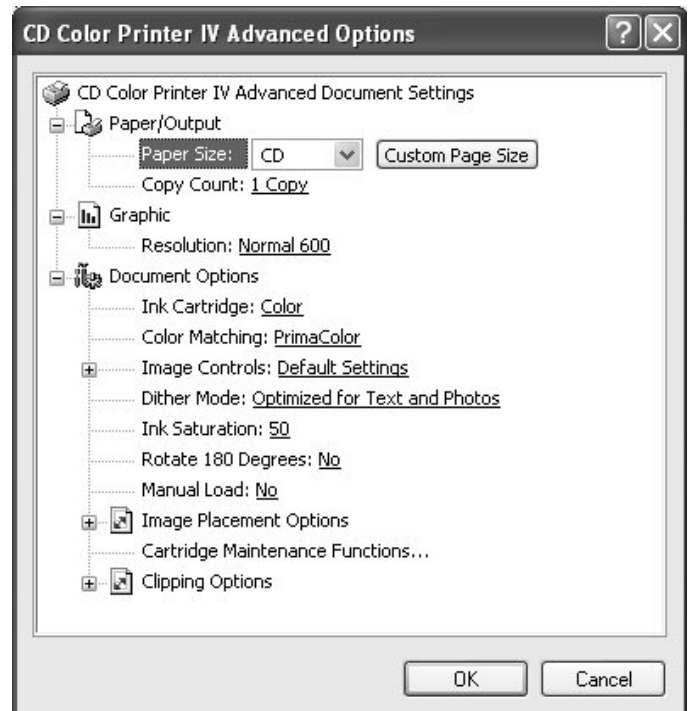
CD Color Printer IV Advanced Options

?

CD Color Printer IV Advanced Document Settings

Paper/Output

Paper Size: CD

Custom Page Size

Copy Count: 1 Copy

Graphic

Resolution: Normal 600

Document Options

Ink Cartridge: Color

Color Matching: PrimaColor

Image Controls: Default Settings

Dither Mode: Optimized for Text and Photos

Ink Saturation: 50

Rotate 180 Degrees: No

Manual Load: No

Image Placement Options

Cartridge Maintenance Functions...

Clipping Options

OK

Cancel